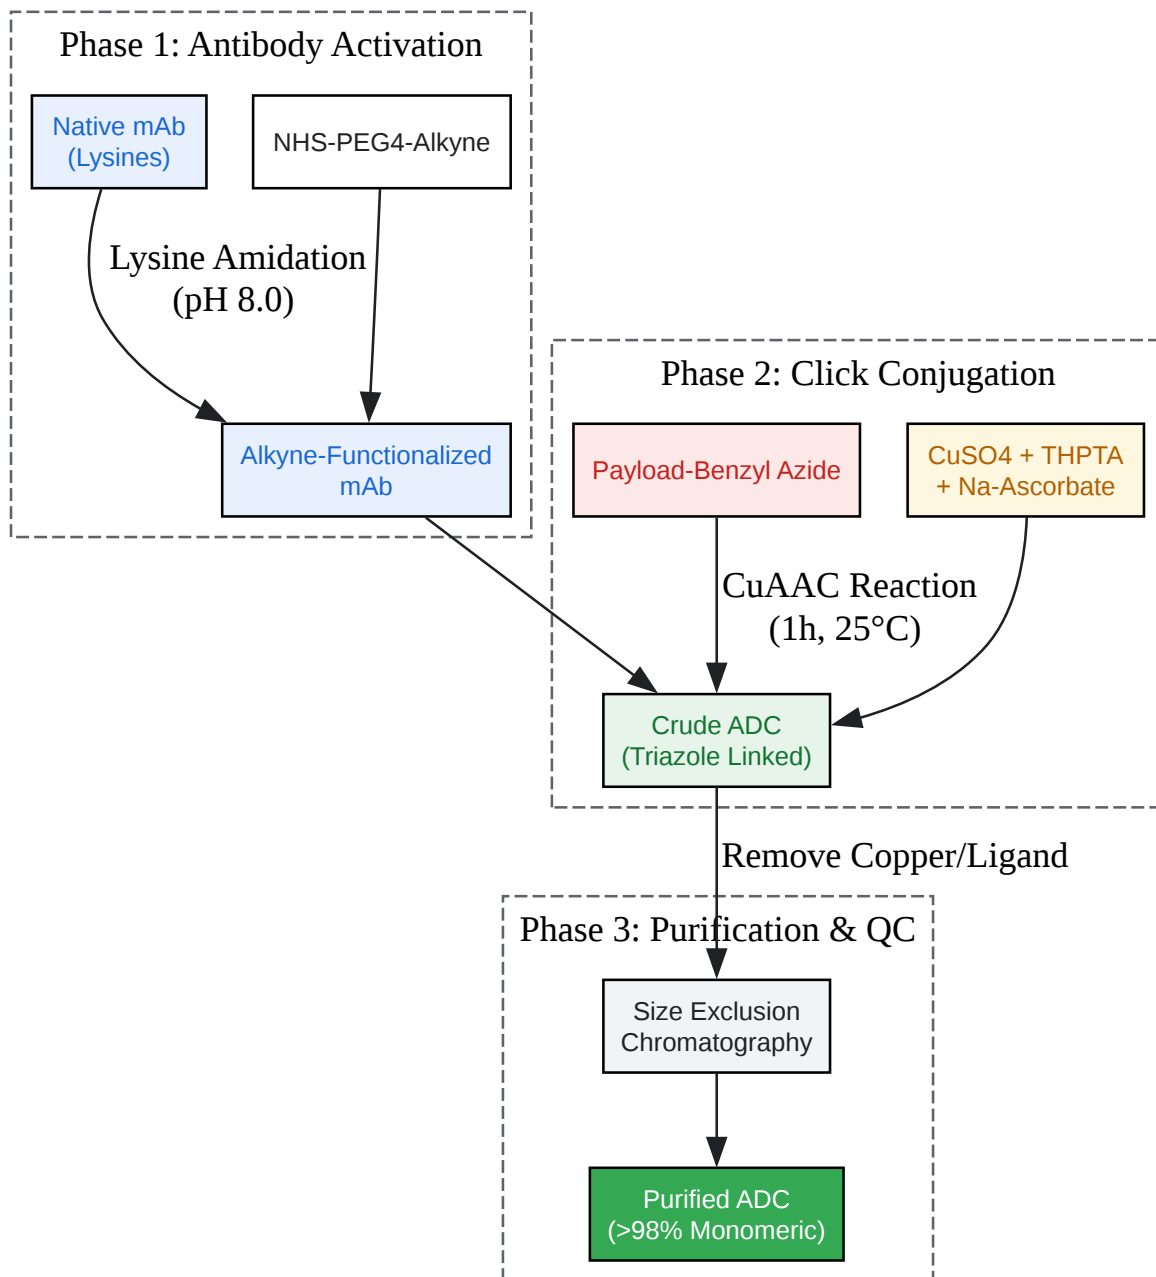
Phase 1: Antibody Activation

Native mAb (Lysines)

NHS-PEG4-Alkyne

Lysine Amidation (pH 8.0)

Alkyne-Functionalized mAb

Phase 2: Click Conjugation

Payload-Benzyl Azide

CuSO4 + THPTA + Na-Ascorbate

CuAAC Reaction (1h, 25°C)

Crude ADC (Triazole Linked)

Remove Copper/Ligand

Phase 3: Purification & QC

Size Exclusion Chromatography

Purified ADC (>98% Monomeric)